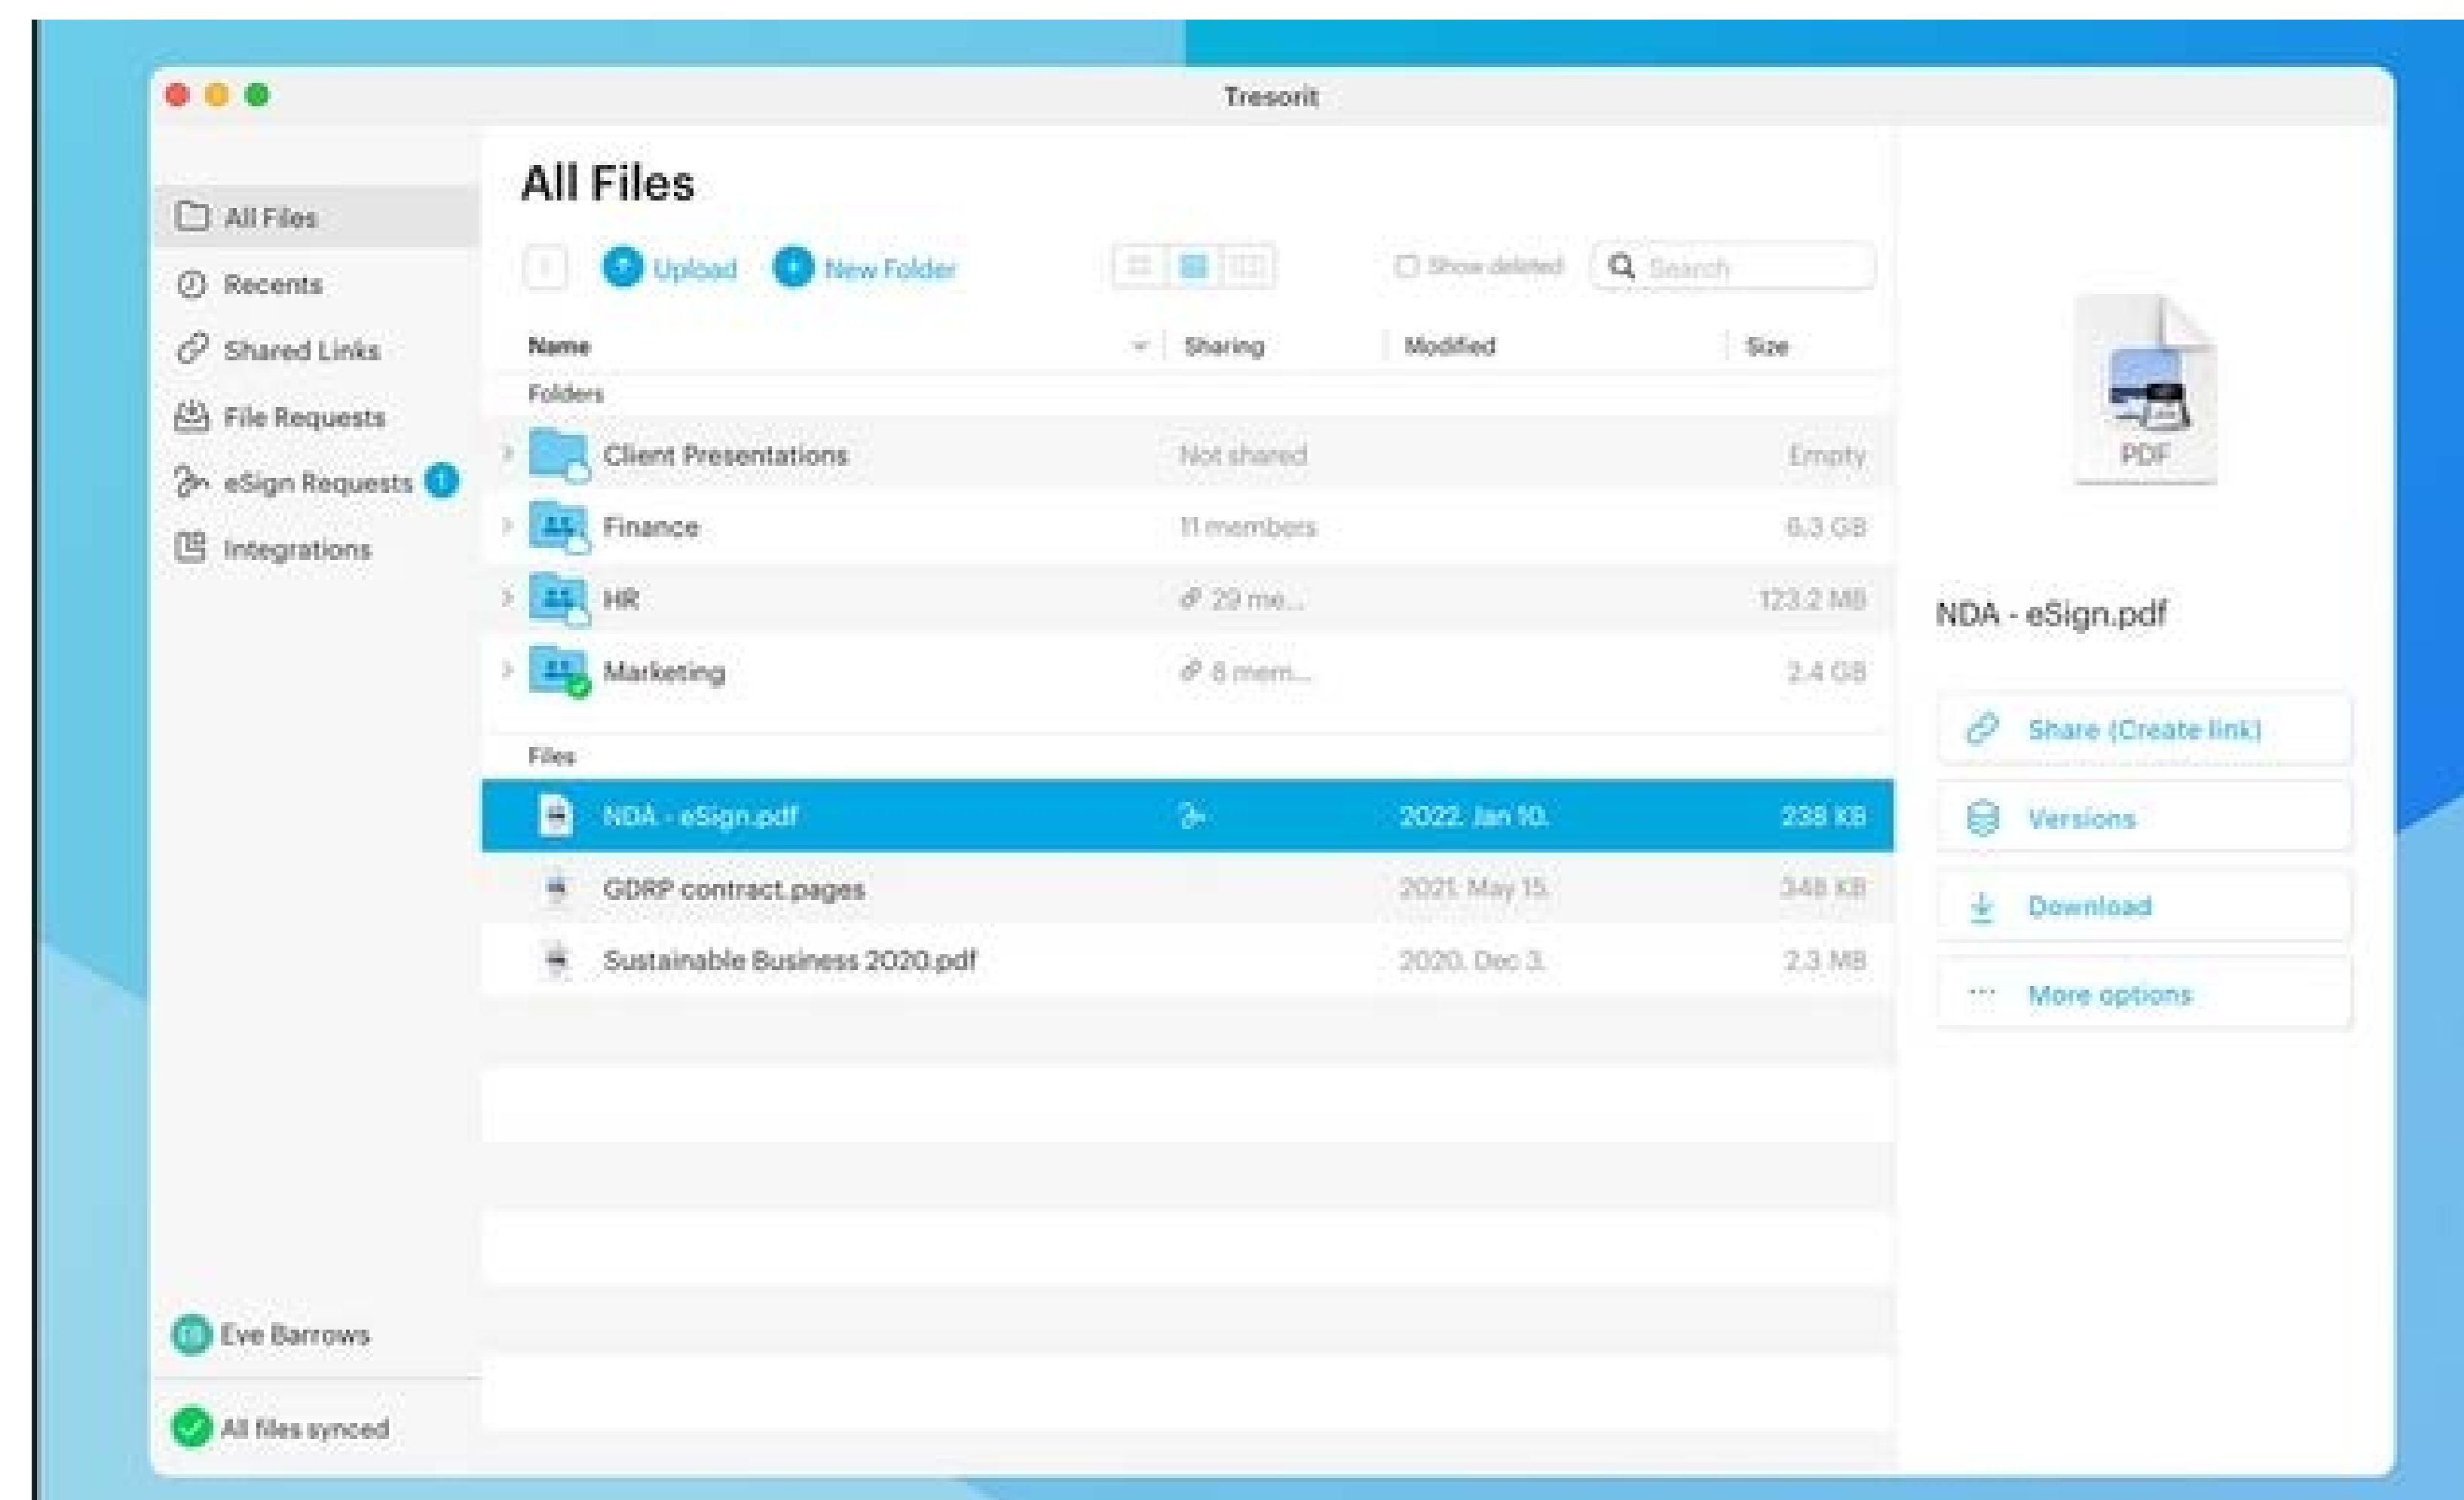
Tresorit

All Files
Recents
Shared Links
File Requests
eSign Requests 1
Integrations

Eve Barrows

All files synced

All Files

Upload New Folder

Show deleted Search

| Name | Sharing | Modified | Size |
|---|---|---|---|
| Folders | | | |
| Client Presentations | Not shared | | Empty |
| Finance | 11 members | | 6.3 GB |
| HR | 29 me... | | 123.2 MB |
| Marketing | 8 mem... | | 2.4 GB |
| Files | | | |
| NDA - eSign.pdf | | 2022. Jan 10. | 238 KB |
| GDRP contract.pages | | 2021. May 15. | 348 KB |
| Sustainable Business 2020.pdf | | 2020. Dec 3. | 2.3 MB |

PDF

NDA - eSign.pdf

Share (Create link)
Versions
Download
More options